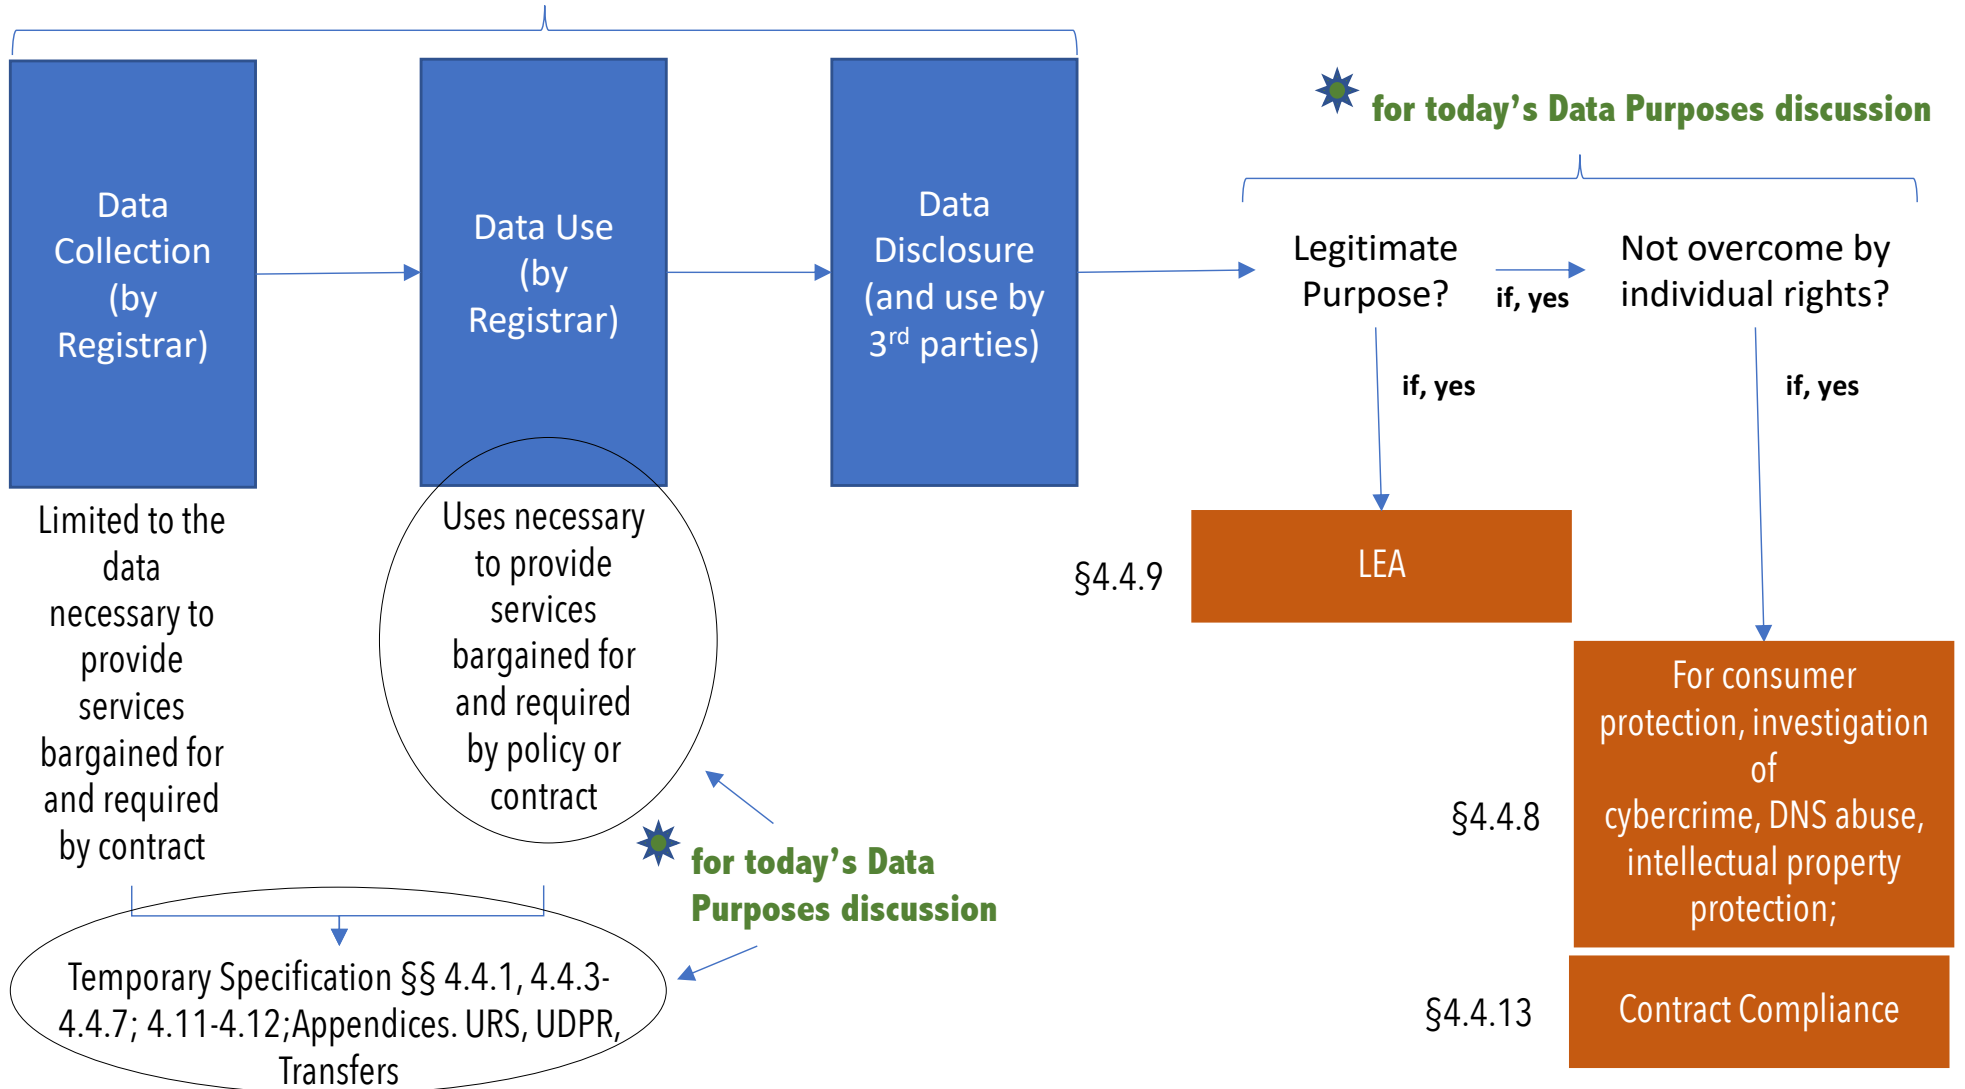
Data Collection (by Registrar)

Data Use (by Registrar)

Data Disclosure (and use by 3$^{rd}$ parties)

for today's Data Purposes discussion

Legitimate Purpose?

if, yes

Not overcome by individual rights?

if, yes

if, yes

Limited to the data necessary to provide services bargained for and required by contract

Uses necessary to provide services bargained for and required by policy or contract

§4.4.9

LEA

For consumer protection, investigation of cybercrime, DNS abuse, intellectual property protection;

§4.4.8

for today's Data Purposes discussion

Temporary Specification §§ 4.4.1, 4.4.3-4.4.7; 4.11-4.12;Appendices. URS, UDPR, Transfers

§4.4.13

Contract Compliance